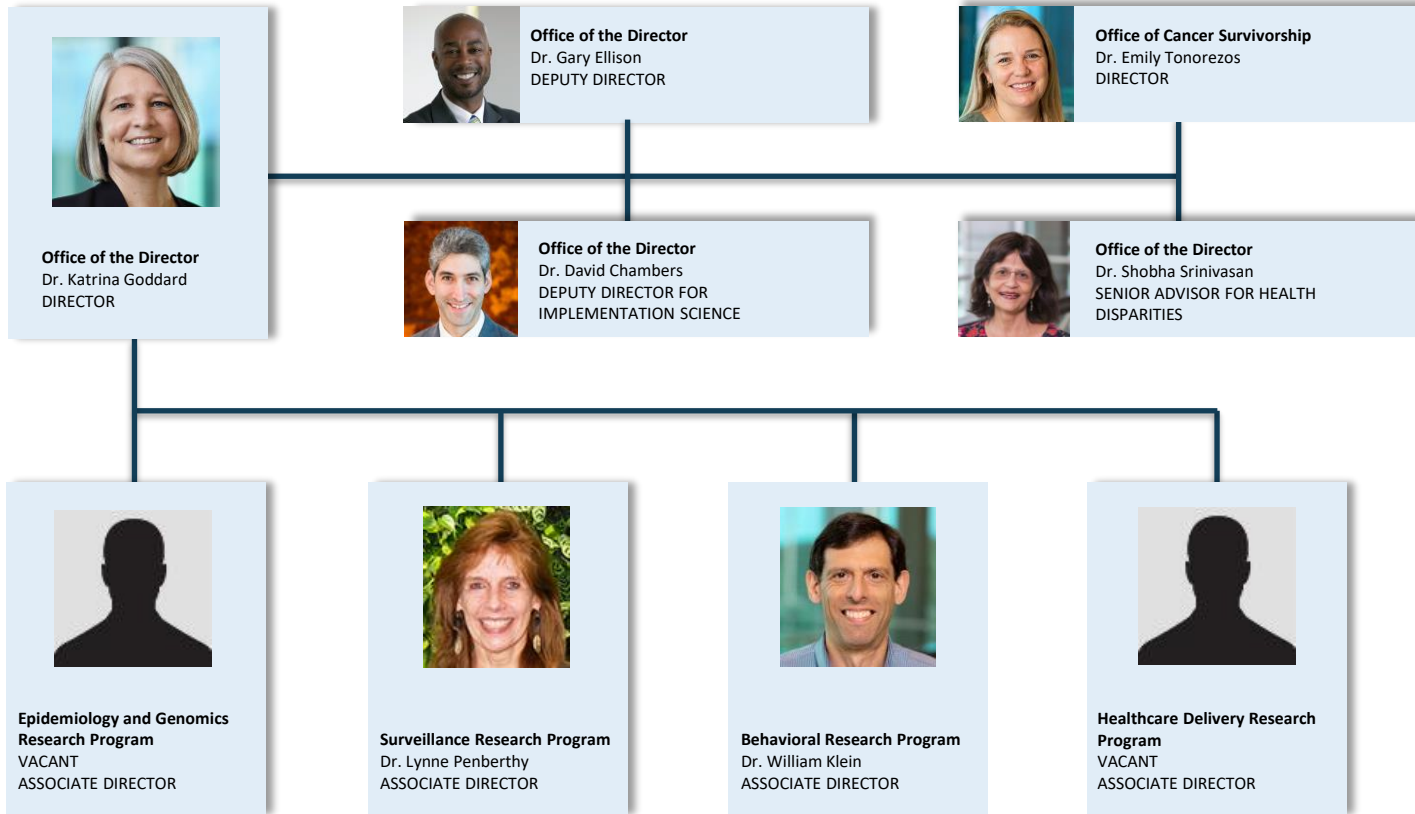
Office of the Director
Dr. Katrina Goddard
DIRECTOR

Office of the Director
Dr. Gary Ellison
DEPUTY DIRECTOR

Office of Cancer Survivorship
Dr. Emily Tonorezos
DIRECTOR

Office of the Director
Dr. David Chambers
DEPUTY DIRECTOR FOR IMPLEMENTATION SCIENCE

Office of the Director
Dr. Shobha Srinivasan
SENIOR ADVISOR FOR HEALTH DISPARITIES

Epidemiology and Genomics Research Program
VACANT
ASSOCIATE DIRECTOR

Surveillance Research Program
Dr. Lynne Penberthy
ASSOCIATE DIRECTOR

Behavioral Research Program
Dr. William Klein
ASSOCIATE DIRECTOR

Healthcare Delivery Research Program
VACANT
ASSOCIATE DIRECTOR